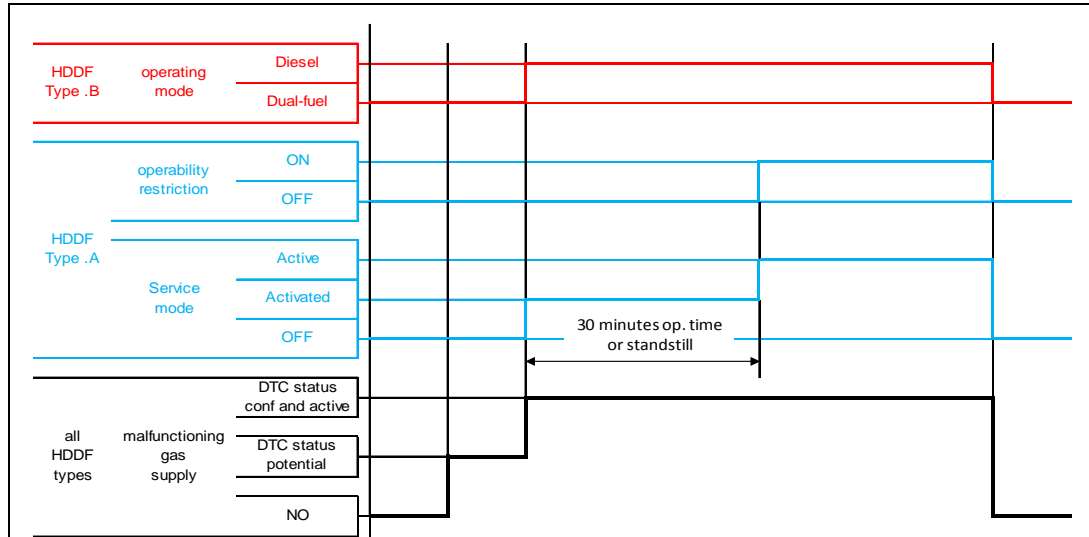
HDDF Type .B

operating mode

Diesel

Dual-fuel

HDDF Type .A

operability restriction

ON

OFF

Service mode

Active

Activated

OFF

30 minutes op. time or standstill

all HDDF types

malfunctioning gas supply

DTC status conf and active

DTC status potential

NO